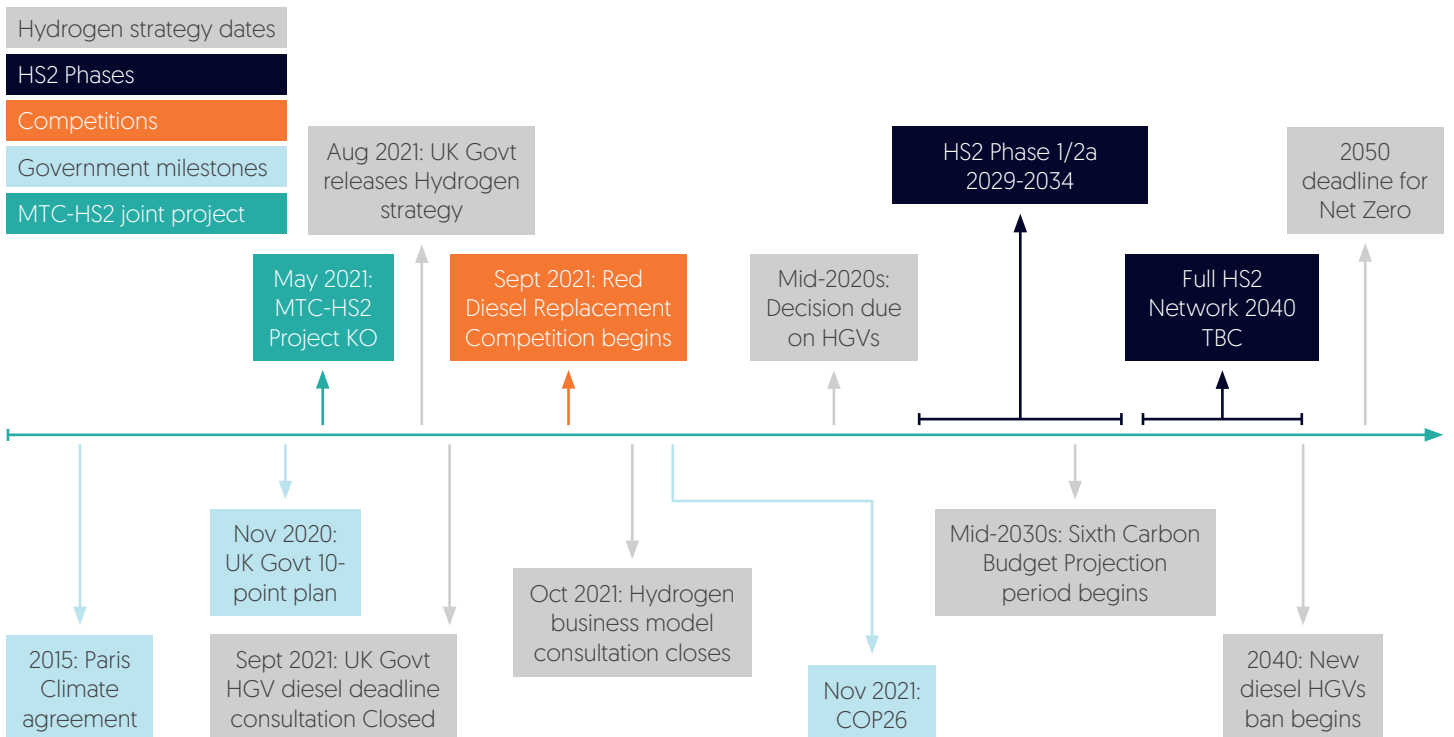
Hydrogen strategy dates

HS2 Phases

Competitions

Government milestones

MTC-HS2 joint project

Aug 2021: UK Govt releases Hydrogen strategy

HS2 Phase 1/2a 2029-2034

2050 deadline for Net Zero

May 2021: MTC-HS2 Project KO

Sept 2021: Red Diesel Replacement Competition begins

Mid-2020s: Decision due on HGVs

Full HS2 Network 2040 TBC

Nov 2020: UK Govt 10-point plan

Mid-2030s: Sixth Carbon Budget Projection period begins

Oct 2021: Hydrogen business model consultation closes

2015: Paris Climate agreement

Sept 2021: UK Govt HGV diesel deadline consultation Closed

Nov 2021: COP26

2040: New diesel HGVs ban begins